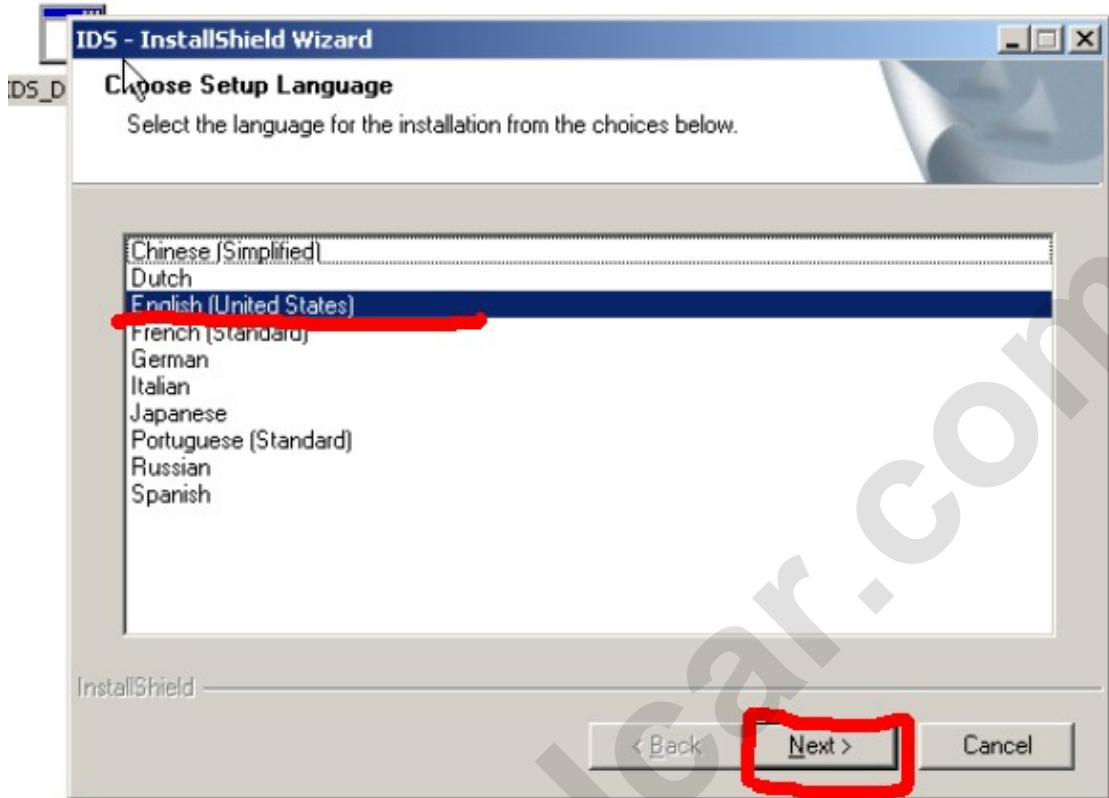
IDS_D

IDS - InstallShield Wizard

Choose Setup Language

Select the language for the installation from the choices below.

Chinese (Simplified)
Dutch
English (United States)
French (Standard)
German
Italian
Japanese
Portuguese (Standard)
Russian
Spanish

InstallShield

< Back
Next >
Cancel

car.com